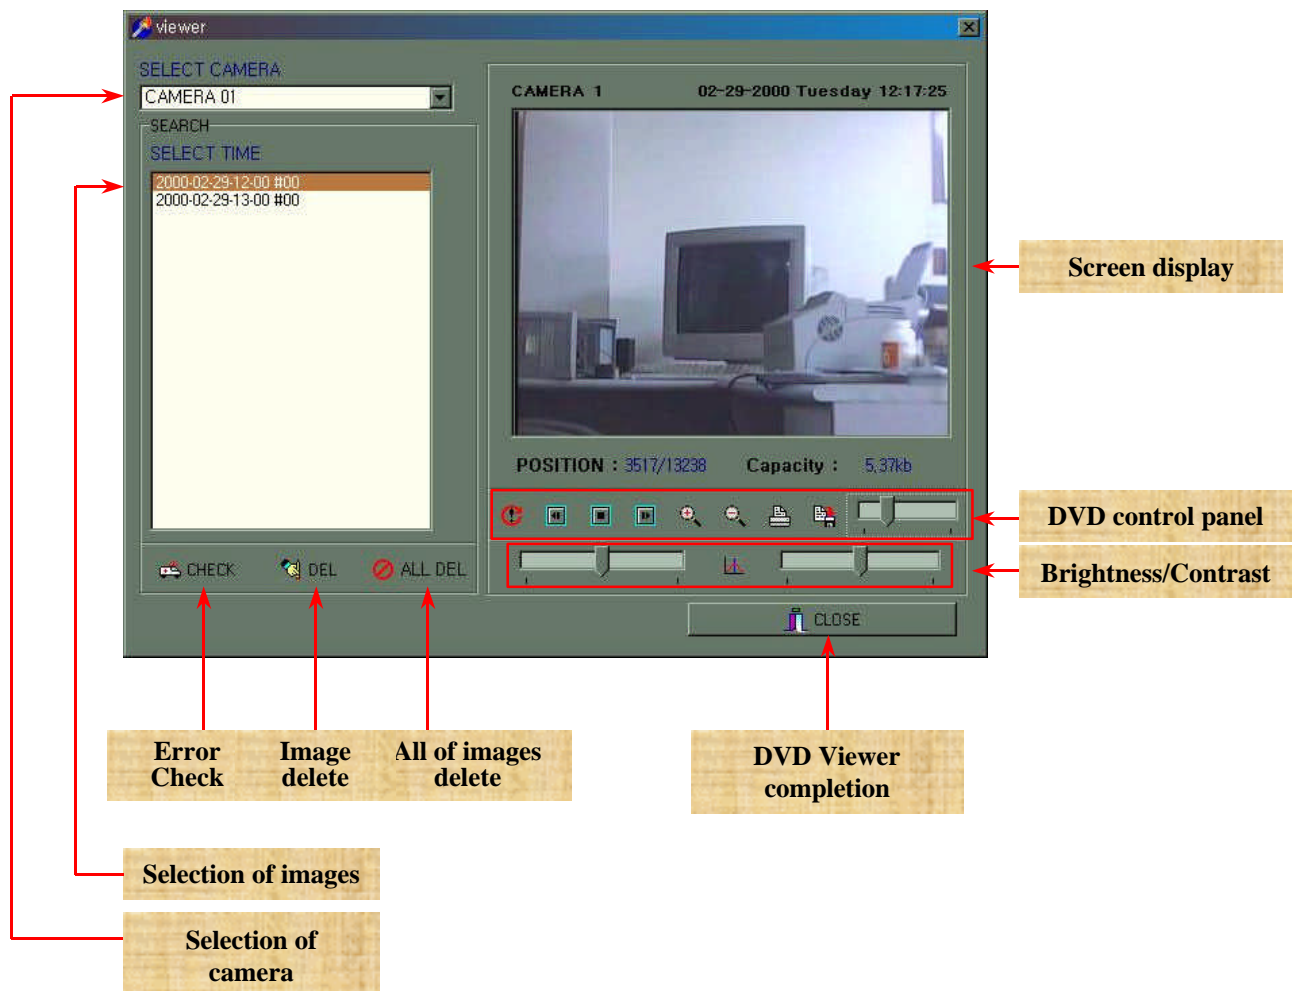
viewer

SELECT CAMERA

CAMERA 01

SEARCH

SELECT TIME

2000-02-29-12-00 #00
2000-02-29-13-00 #00

CHECK DEL ALL DEL

CAMERA 1 02-29-2000 Tuesday 12:17:25

POSITION : 3517/13238 Capacity : 5,37kb

CLOSE

Screen display

DVD control panel

Brightness/Contrast

Error Check

Image delete

All of images delete

DVD Viewer completion

Selection of images

Selection of camera